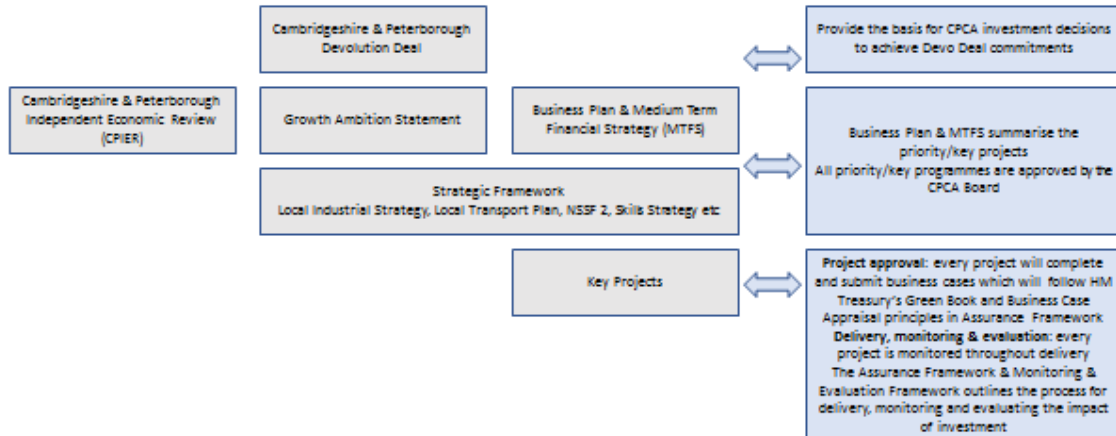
Cambridgeshire & Peterborough Devolution Deal

Provide the basis for CPCA investment decisions to achieve Devo Deal commitments

Cambridgeshire & Peterborough Independent Economic Review (CPIER)

Growth Ambition Statement

Business Plan & Medium Term Financial Strategy (MTFS)

Business Plan & MTFS summarise the priority/key projects
All priority/key programmes are approved by the CPCA Board

Strategic Framework
Local Industrial Strategy, Local Transport Plan, NSSF 2, Skills Strategy etc

Key Projects

Project approval: every project will complete and submit business cases which will follow HM Treasury's Green Book and Business Case Appraisal principles in Assurance Framework
Delivery, monitoring & evaluation: every project is monitored throughout delivery
The Assurance Framework & Monitoring & Evaluation Framework outlines the process for delivery, monitoring and evaluating the impact of investment